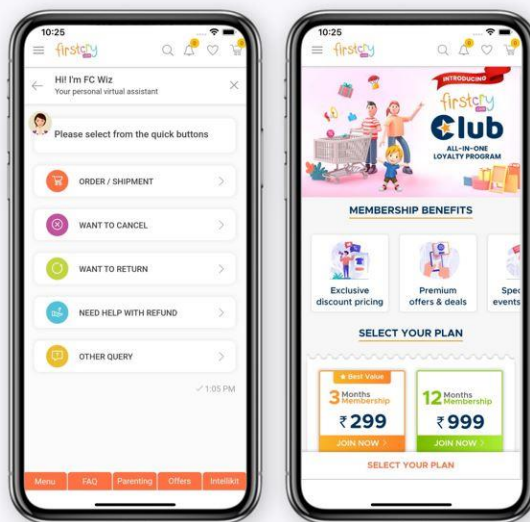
10:25

firstcry

Hi! I'm FC Wiz
Your personal virtual assistant

Please select from the quick buttons

ORDER / SHIPMENT

WANT TO CANCEL

WANT TO RETURN

NEED HELP WITH REFUND

OTHER QUERY

1:05 PM

Menu | FAQ | Parenting | Offers | Intellikit

10:25

firstcry

INTRODUCING

firstcry Club

ALL-IN-ONE LOYALTY PROGRAM

MEMBERSHIP BENEFITS

Exclusive discount pricing

Premium offers & deals

Spec events

SELECT YOUR PLAN

Best Value

3 Months Membership

₹299

JOIN NOW

12 Months Membership

₹999

JOIN NOW

SELECT YOUR PLAN